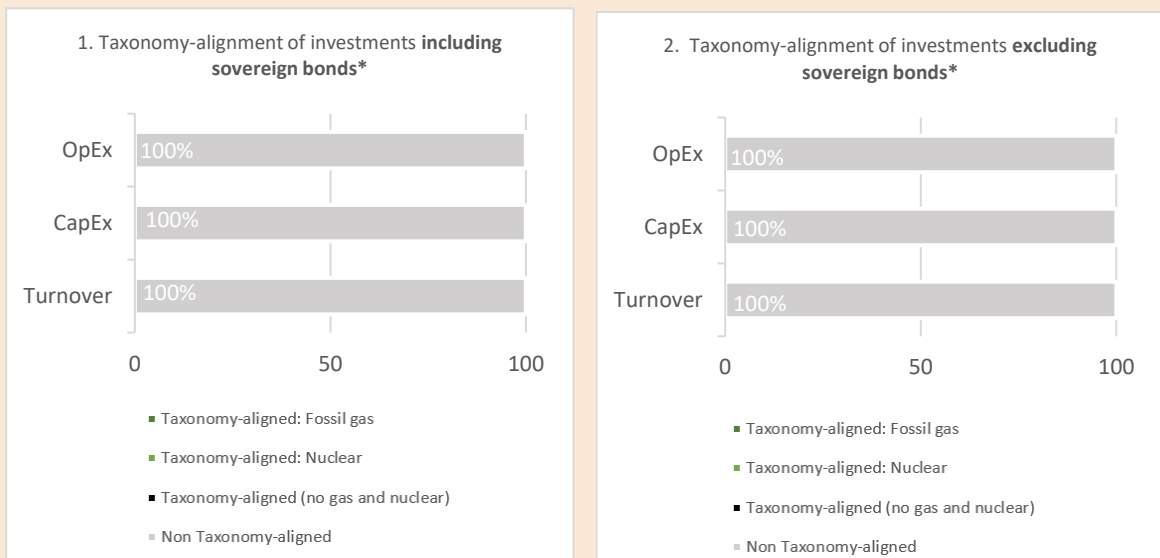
1. Taxonomy-alignment of investments **including sovereign bonds***

OpEx 100%

CapEx 100%

Turnover 100%

0 50 100

Taxonomy-aligned: Fossil gas

Taxonomy-aligned: Nuclear

Taxonomy-aligned (no gas and nuclear)

Non Taxonomy-aligned

2. Taxonomy-alignment of investments **excluding sovereign bonds***

OpEx 100%

CapEx 100%

Turnover 100%

0 50 100

Taxonomy-aligned: Fossil gas

Taxonomy-aligned: Nuclear

Taxonomy-aligned (no gas and nuclear)

Non Taxonomy-aligned